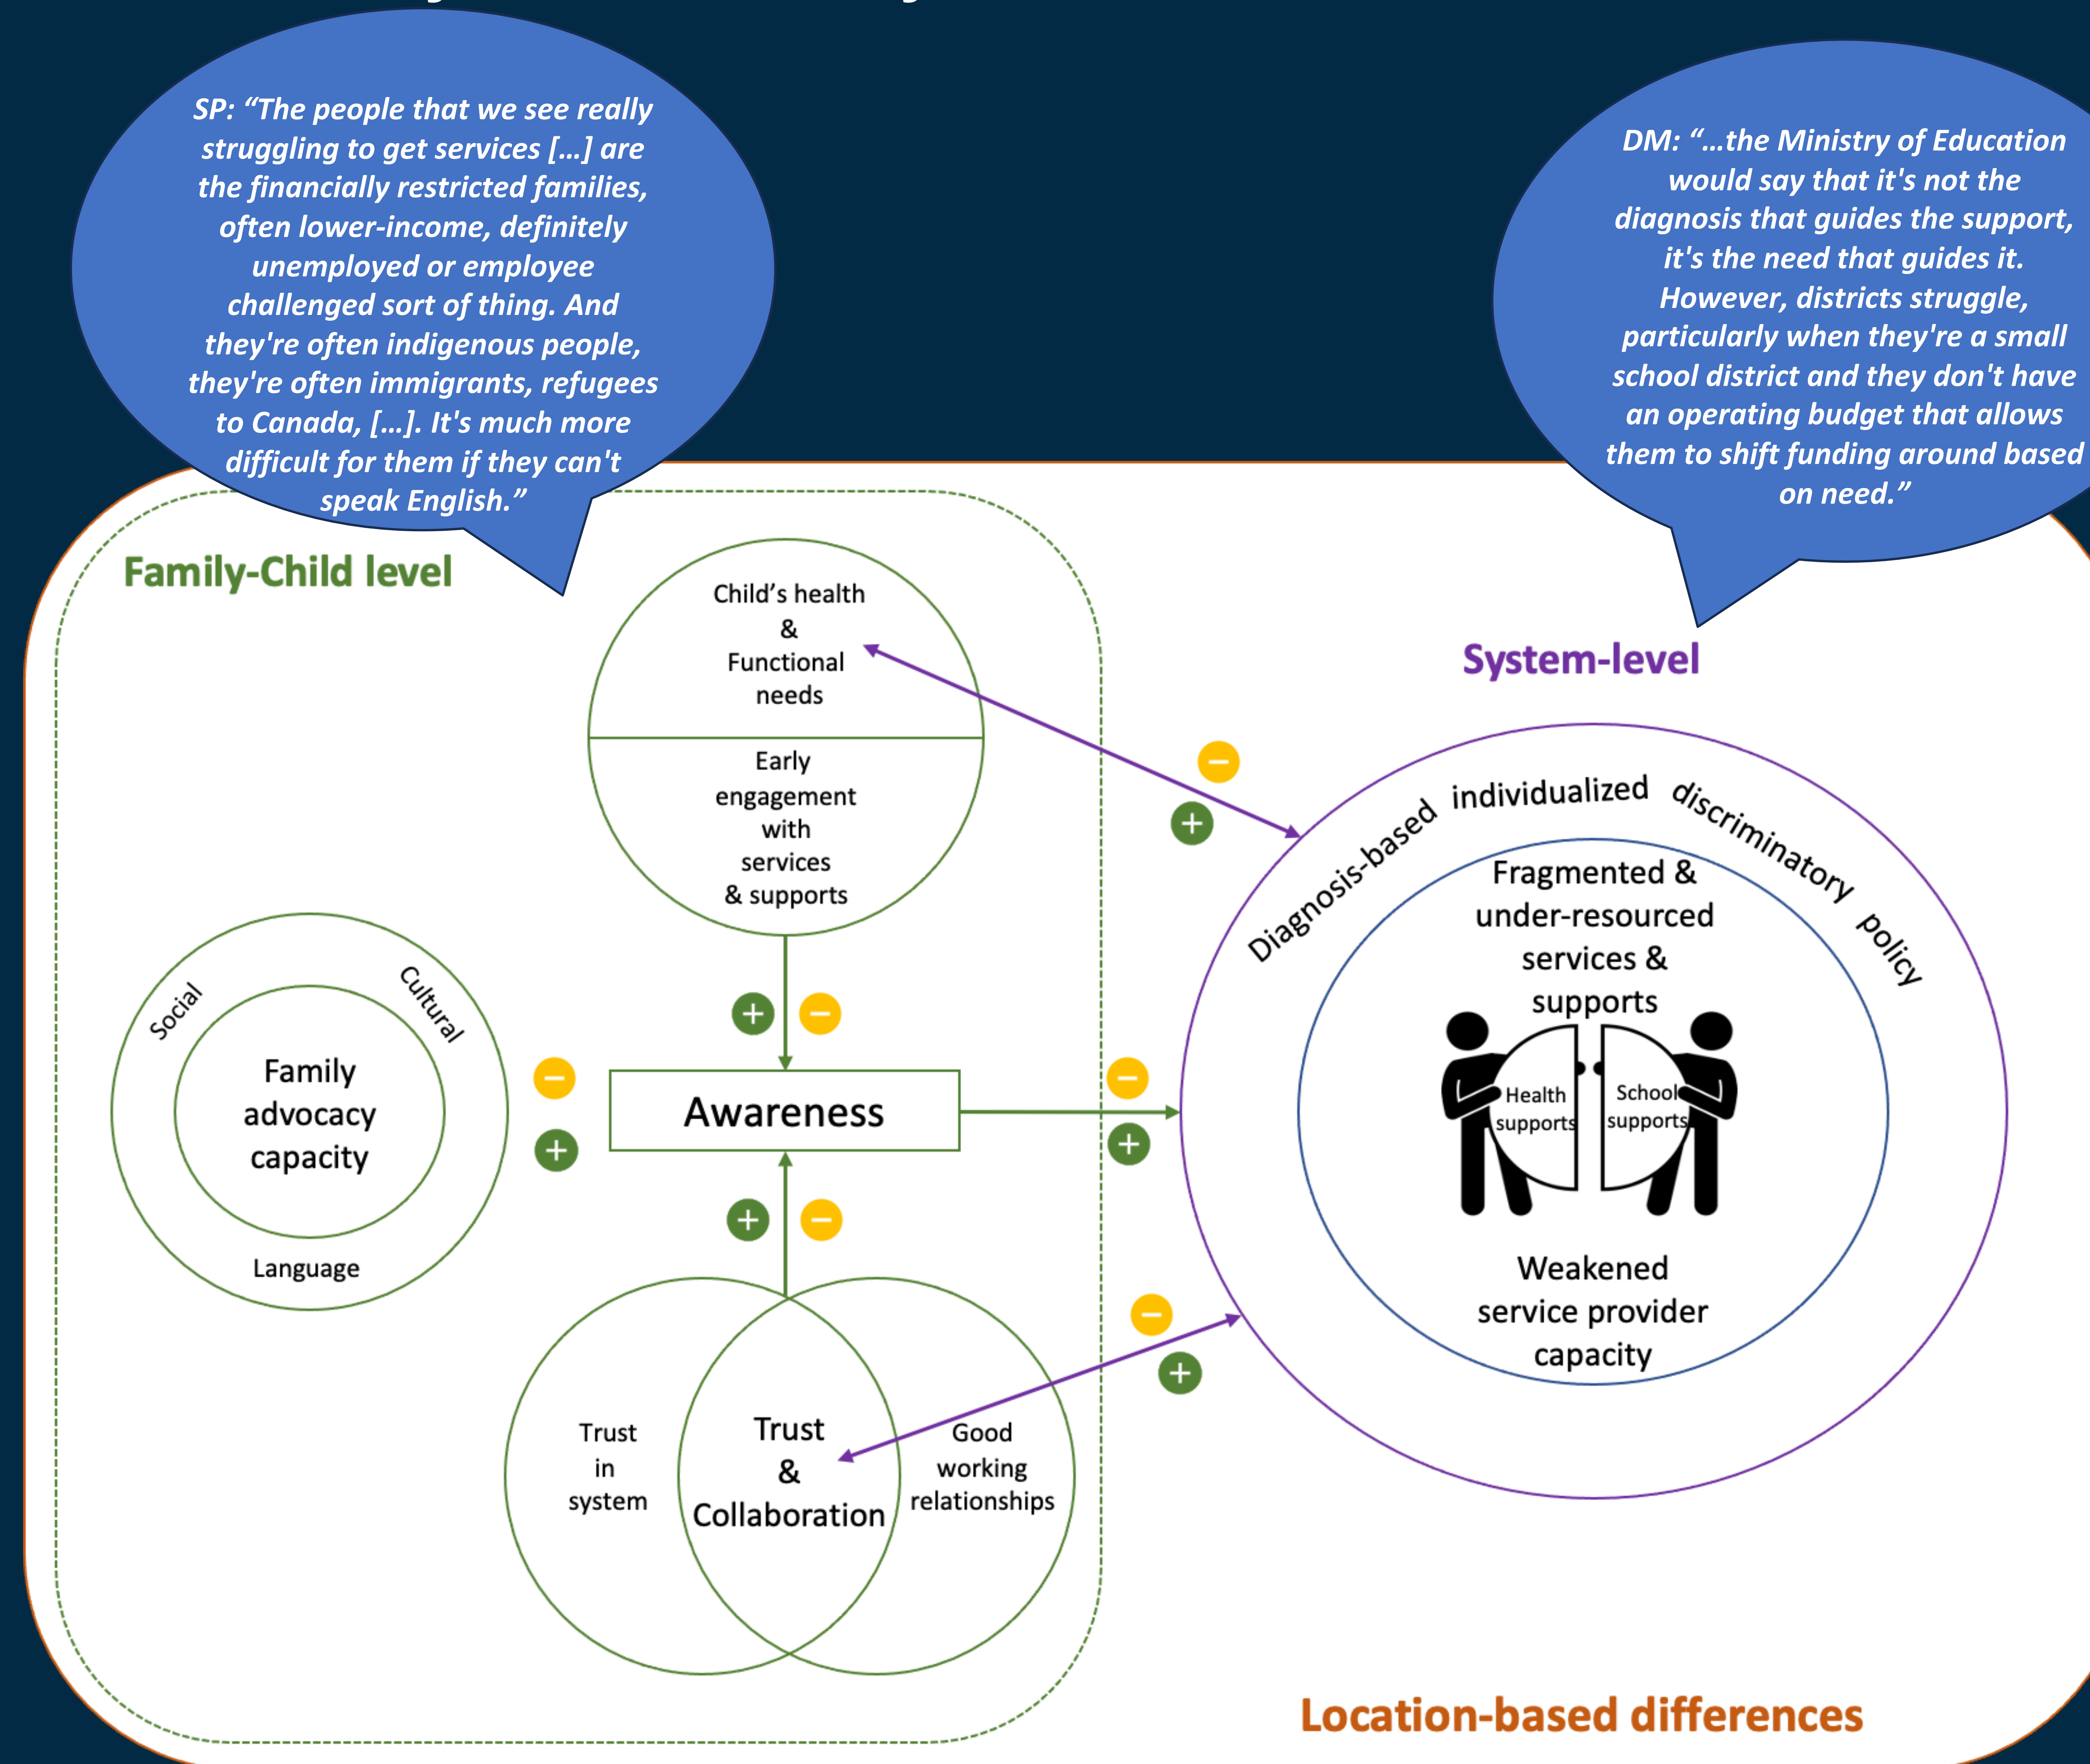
SP: "The people that we see really struggling to get services [...] are the financially restricted families, often lower-income, definitely unemployed or employee challenged sort of thing. And they're often indigenous people, they're often immigrants, refugees to Canada, [...]. It's much more difficult for them if they can't speak English."

DM: "...the Ministry of Education would say that it's not the diagnosis that guides the support, it's the need that guides it. However, districts struggle, particularly when they're a small school district and they don't have an operating budget that allows them to shift funding around based on need."

Family-Child level

Child's health & Functional needs

Early engagement with services & supports

Social

Cultural

Family advocacy capacity

Language

Awareness

Trust in system

Trust & Collaboration

Good working relationships

System-level

Diagnosis-based individualized discriminatory policy

Fragmented & under-resourced services & supports

Health supports

School supports

Weakened service provider capacity

Location-based differences